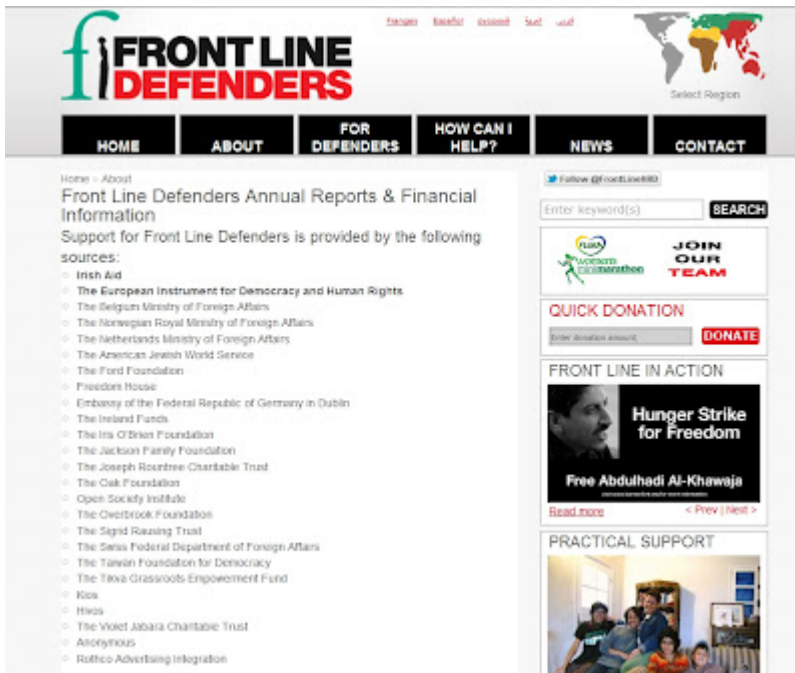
FRONT LINE DEFENDERS

Français Español русский Türk عربي

Select Region

HOME | ABOUT | FOR DEFENDERS | HOW CAN I HELP? | NEWS | CONTACT

Home » About

Front Line Defenders Annual Reports & Financial Information

Support for Front Line Defenders is provided by the following sources:

- Irish Aid
- The European Instrument for Democracy and Human Rights
- The Belgium Ministry of Foreign Affairs
- The Norwegian Royal Ministry of Foreign Affairs
- The Netherlands Ministry of Foreign Affairs
- The American Jewish World Service
- The Ford Foundation
- Freedom House
- Embassy of the Federal Republic of Germany in Dublin
- The Ireland Funds
- The Iris O'Brien Foundation
- The Jackson Family Foundation
- The Joseph Rowntree Charitable Trust
- The Oak Foundation
- Open Society Institute
- The Overbrook Foundation
- The Sigrid Rausing Trust
- The Swiss Federal Department of Foreign Affairs
- The Taiwan Foundation for Democracy
- The Tikva Grassroots Empowerment Fund
- Kios
- Hivos
- The Violet Jabara Charitable Trust
- Anonymous
- Rothco Advertising Integration

Follow @FrontLineHRD

Enter keyword(s)

SEARCH

women's mini marathon

JOIN OUR TEAM

QUICK DONATION

Enter donation amount

DONATE

FRONT LINE IN ACTION

Hunger Strike for Freedom

Free Abdulhadi Al-Khawaja

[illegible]

Read more

< Prev | Next >

PRACTICAL SUPPORT